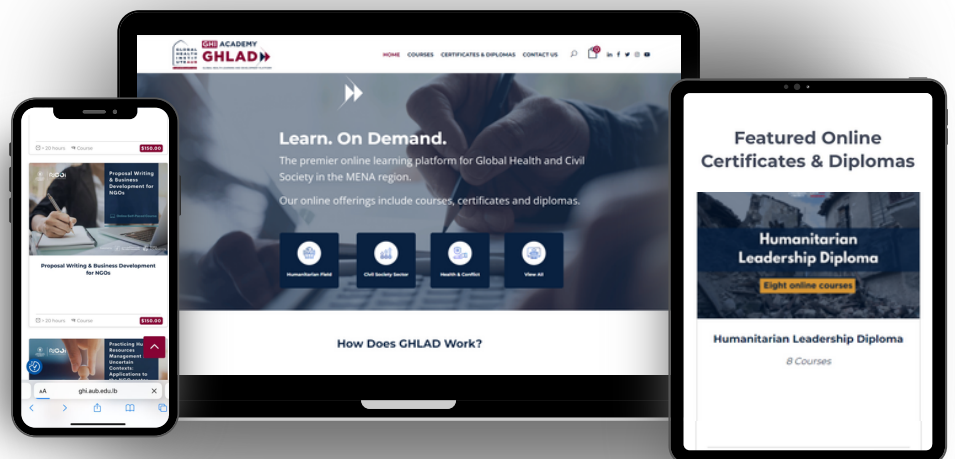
GHI ACADEMY
GHLAD
GLOBAL HEALTH INSTITUTE

HOME COURSES CERTIFICATES & DIPLOMAS CONTACT US

Learn. On Demand.

The premier online learning platform for Global Health and Civil Society in the MENA region.

Our online offerings include courses, certificates and diplomas.

Humanitarian Field
Civil Society Sector
Health & Conflict
View All

How Does GHLAD Work?

• 20 hours • Course $150.00

Proposal Writing & Business Development for NGOs

Proposal Writing & Business Development for NGOs

• 20 hours • Course $150.00

Practicing H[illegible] Resources Management Uncertain Contexts: Applications to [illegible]

AA ghi.aub.edu.lb

Featured Online Certificates & Diplomas

Humanitarian Leadership Diploma

Eight online courses

Humanitarian Leadership Diploma

8 Courses